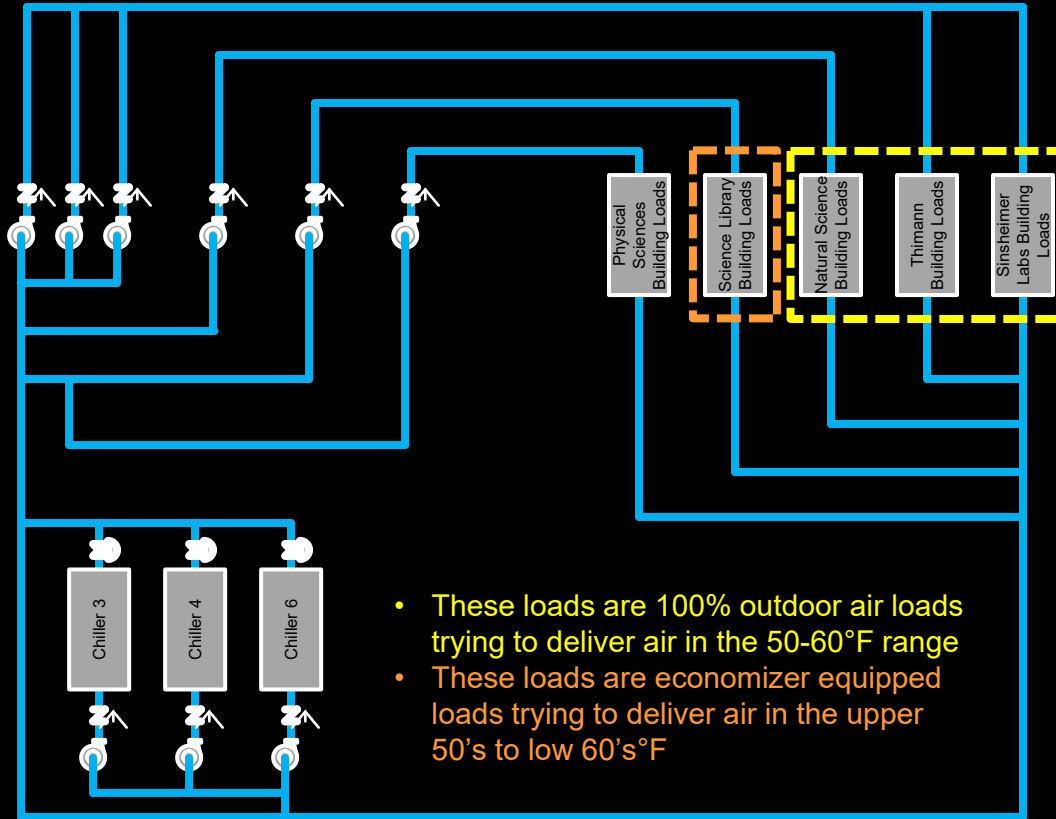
Physical Sciences Building Loads

Science Library Building Loads

Natural Science Building Loads

Thimann Building Loads

Sinsheimer Labs Building Loads

Chiller 3

Chiller 4

Chiller 6

• These loads are 100% outdoor air loads trying to deliver air in the 50-60°F range

• These loads are economizer equipped loads trying to deliver air in the upper 50's to low 60's°F